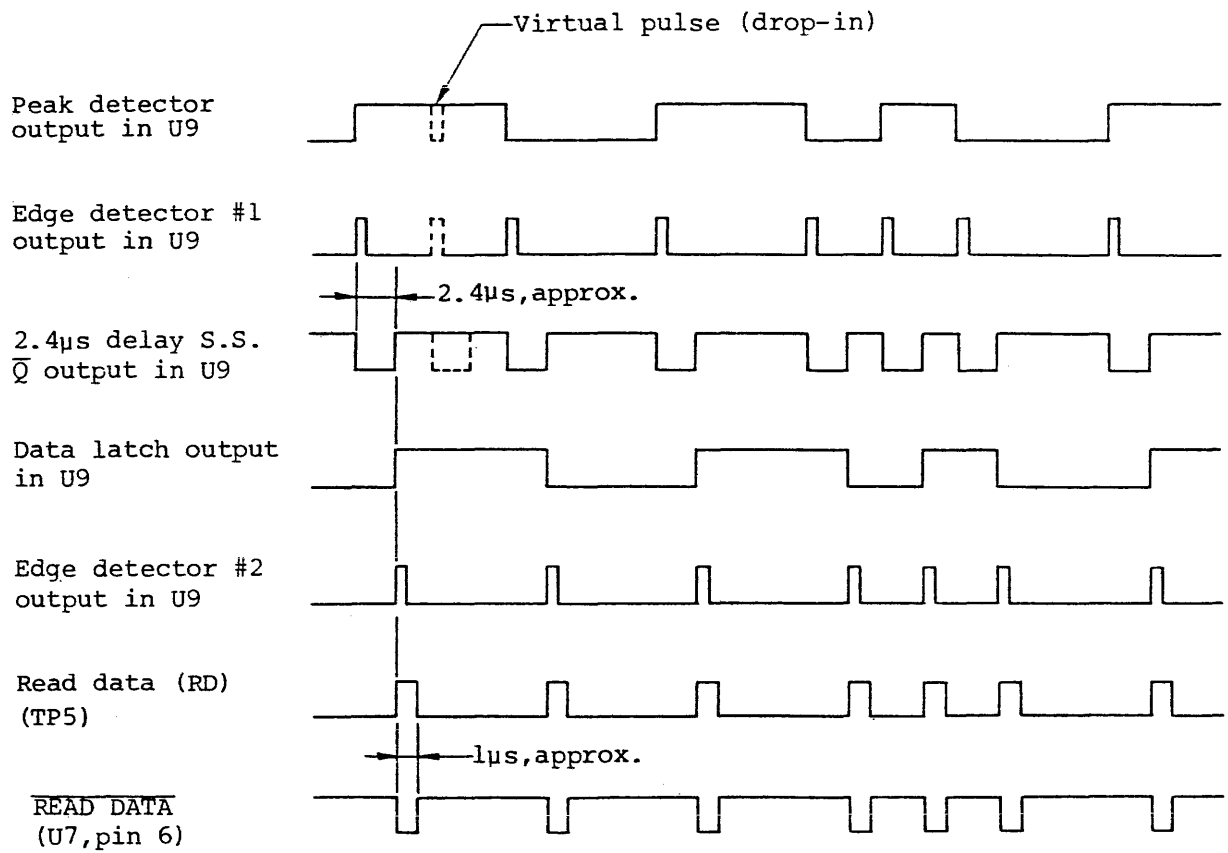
Virtual pulse (drop-in)

Peak detector output in U9

Edge detector #1 output in U9

2.4μs, approx.

2.4μs delay S.S. $\overline{Q}$ output in U9

Data latch output in U9

Edge detector #2 output in U9

Read data (RD) (TP5)

1μs, approx.

$\overline{\text{READ DATA}}$ (U7, pin 6)